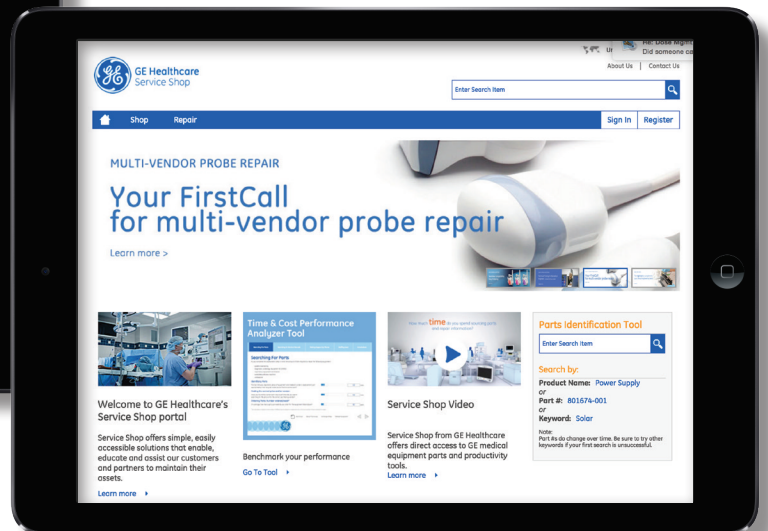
Re: Dose Night
Did someone ca

About Us | Contact Us

GE Healthcare
Service Shop

Enter Search Item

Shop Repair Sign In Register

MULTI-VENDOR PROBE REPAIR

Your FirstCall
for multi-vendor probe repair

Learn more >

Time & Cost Performance Analyzer Tool

Searching For Parts

Welcome to GE Healthcare's Service Shop portal

Service Shop offers simple, easily accessible solutions that enable, educate and assist our customers and partners to maintain their assets.

Learn more

Benchmark your performance

Go To Tool

How much time do you spend locating parts and repair information?

Service Shop Video

Service Shop from GE Healthcare offers direct access to GE medical equipment parts and productivity tools.

Learn more

Parts Identification Tool

Enter Search Item

Search by:
Product Name: Power Supply
or
Part #: 801674-001
or
Keyword: Solar

Note:
Part #s do change over time. Be sure to try other keywords if your first search is unsuccessful.